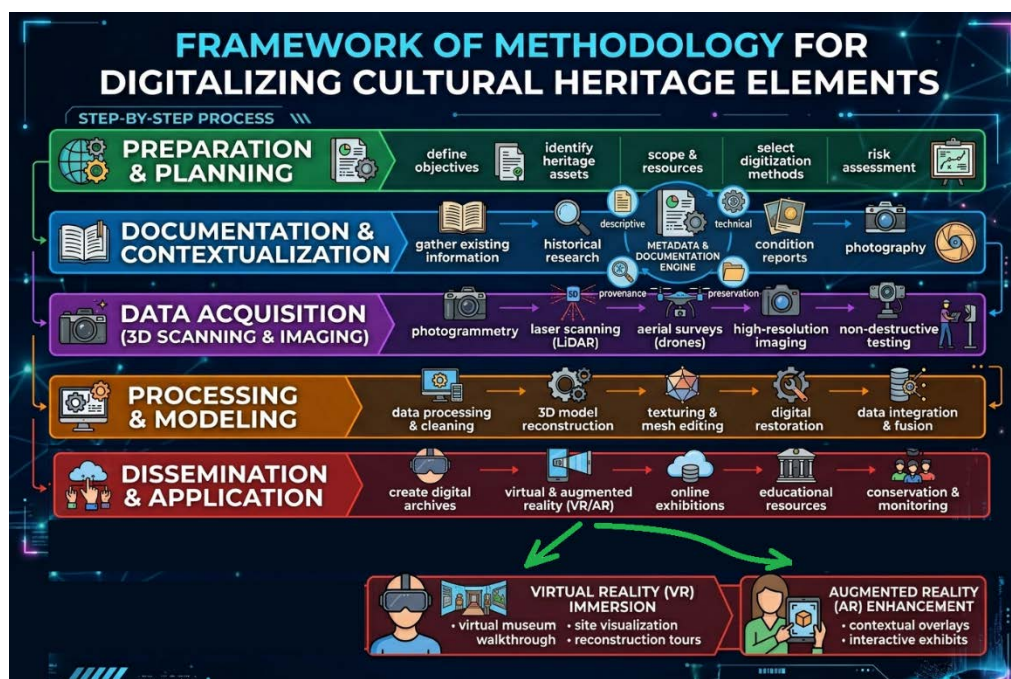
FRAMEWORK OF METHODOLOGY FOR DIGITALIZING CULTURAL HERITAGE ELEMENTS

STEP-BY-STEP PROCESS

PREPARATION & PLANNING
define objectives
identify heritage assets
scope & resources
select digitization methods
risk assessment

DOCUMENTATION & CONTEXTUALIZATION
gather existing information
historical research
descriptive
technical
METADATA & DOCUMENTATION ENGINE
provenance
preservation
condition reports
photography

DATA ACQUISITION (3D SCANNING & IMAGING)
photogrammetry
3D
laser scanning (LiDAR)
aerial surveys (drones)
high-resolution imaging
non-destructive testing

PROCESSING & MODELING
data processing & cleaning
3D model reconstruction
texturing & mesh editing
digital restoration
data integration & fusion

DISSEMINATION & APPLICATION
create digital archives
virtual & augmented reality (VR/AR)
online exhibitions
educational resources
conservation & monitoring

VIRTUAL REALITY (VR) IMMERSION
· virtual museum walkthrough
· site visualization
· reconstruction tours

AUGMENTED REALITY (AR) ENHANCEMENT
· contextual overlays
· interactive exhibits